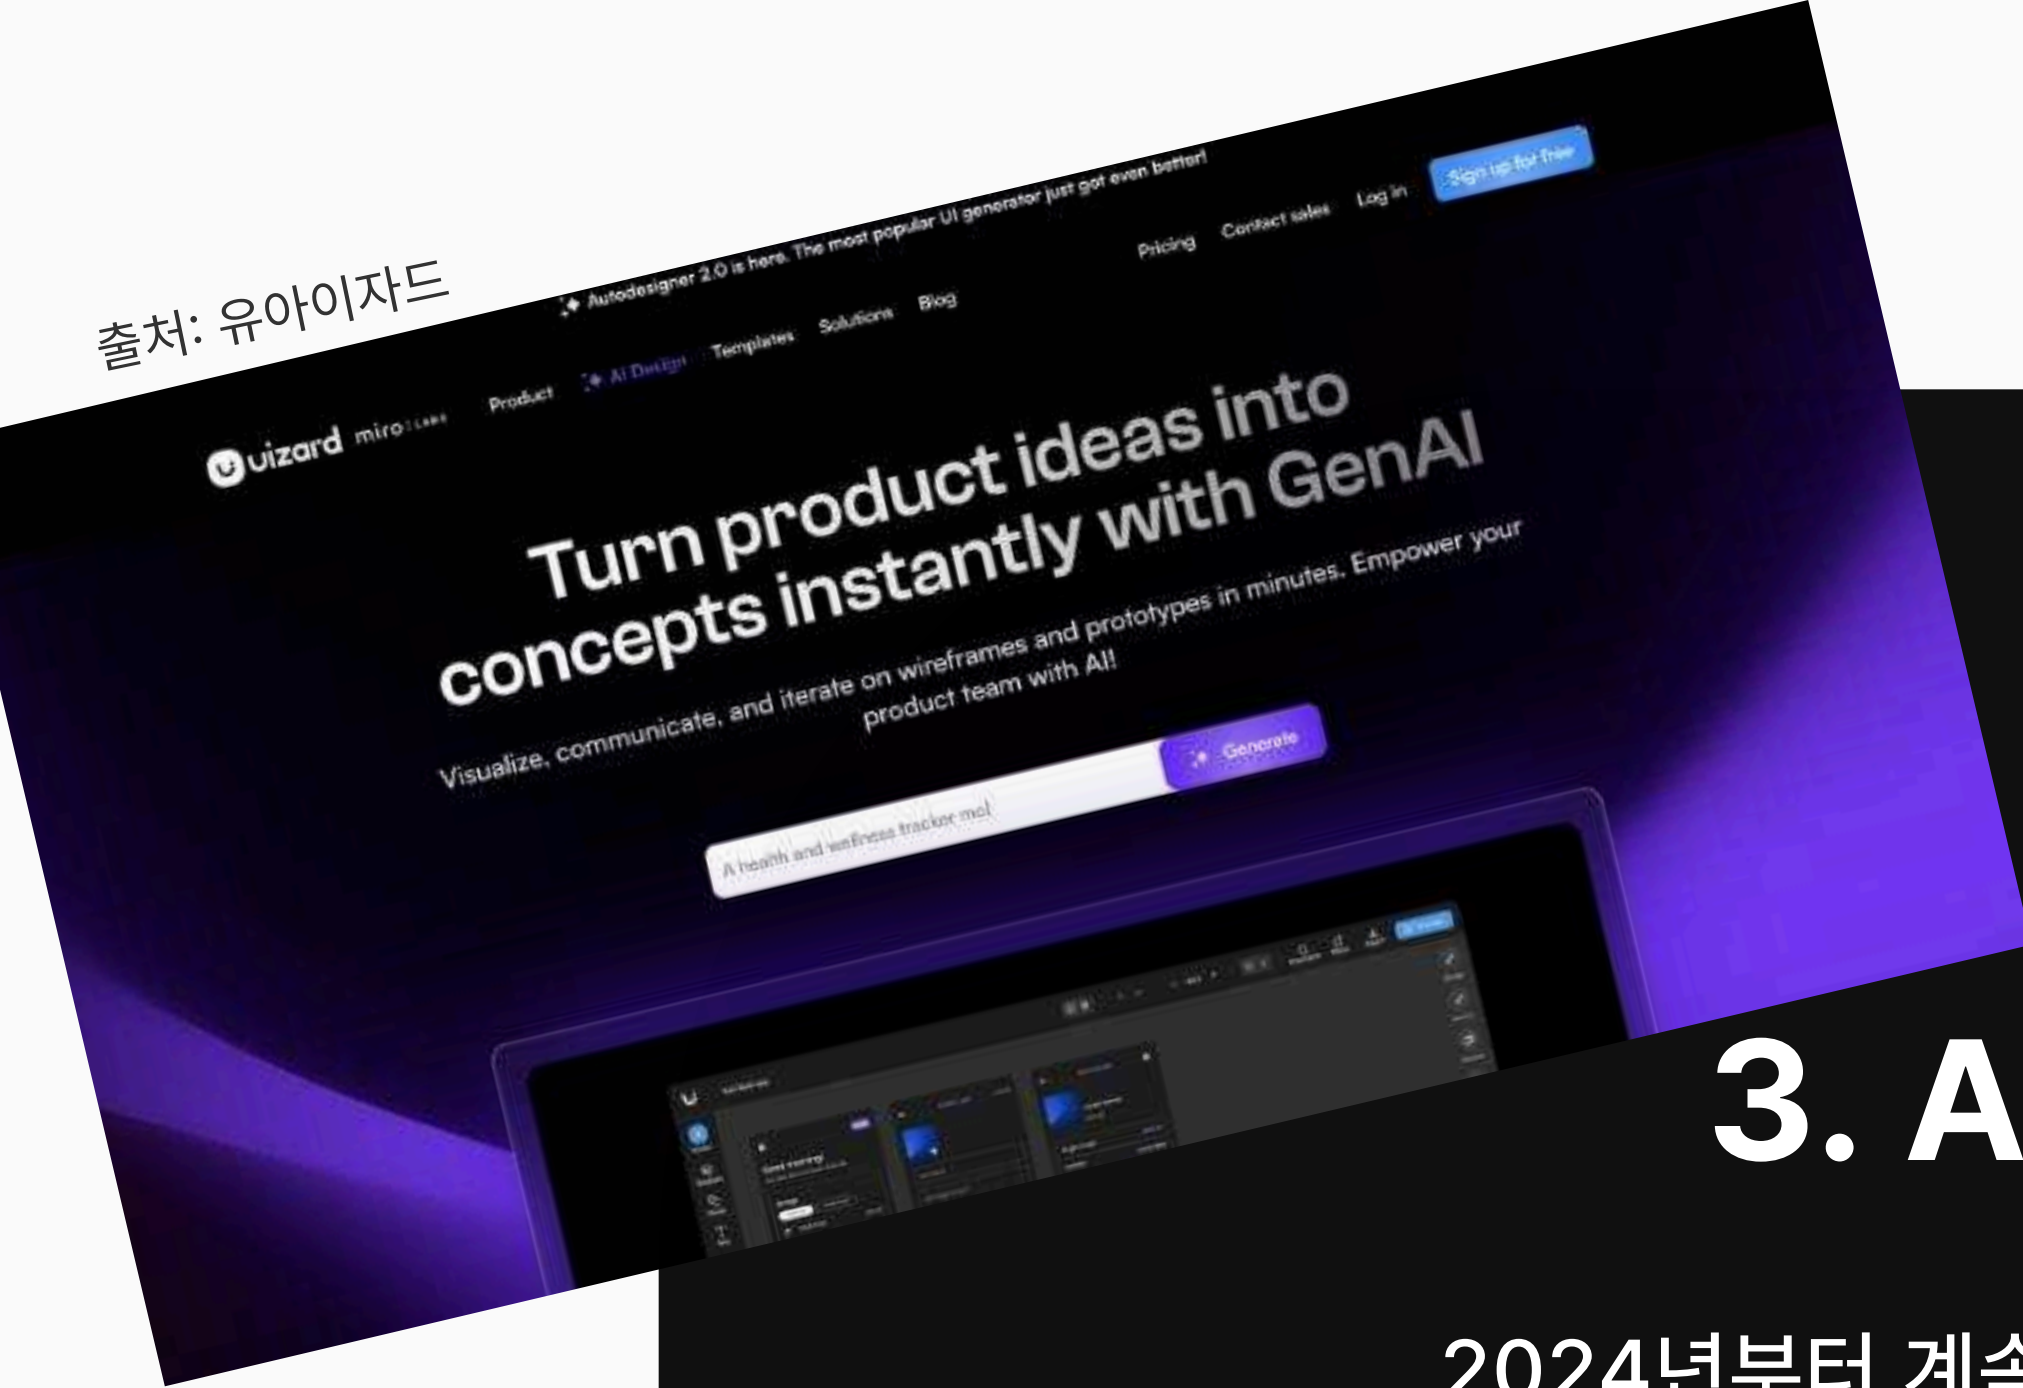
출처: 유아이자드

Autodesigner 2.0 is here. The most popular UI generator just got even better!

uizard miro LABS

Product AI Design Templates Solutions Blog Pricing Contact sales Log in Sign up for free

Turn product ideas into concepts instantly with GenAI

Visualize, communicate, and iterate on wireframes and prototypes in minutes. Empower your product team with AI!

A health and wellness tracker me! Generate

3. A

2024년부터 계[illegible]